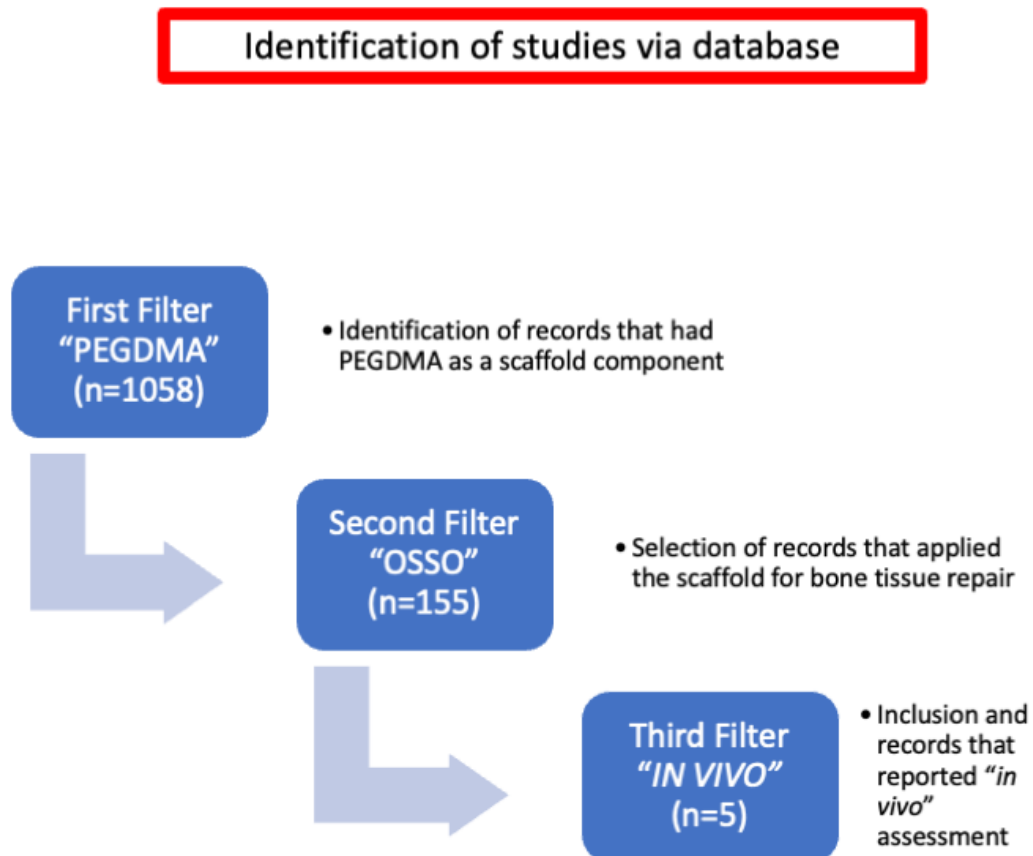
Identification of studies via database

First Filter "PEGDMA" (n=1058)

• Identification of records that had PEGDMA as a scaffold component

Second Filter "OSSO" (n=155)

• Selection of records that applied the scaffold for bone tissue repair

Third Filter *"IN VIVO"* (n=5)

• Inclusion and records that reported *"in vivo"* assessment